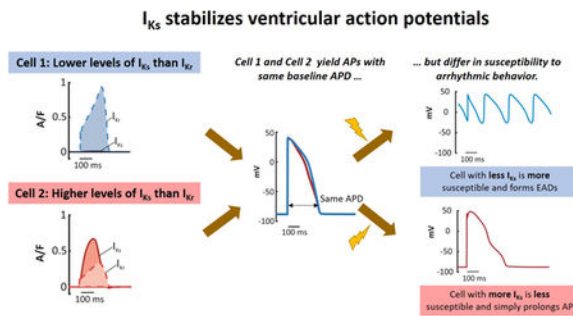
$I_{Ks}$ stabilizes ventricular action potentials

Cell 1: Lower levels of $I_{Ks}$ than $I_{Kr}$

A/F

1

0

$I_{Kr}$

$I_{Ks}$

100 ms

Cell 2: Higher levels of $I_{Ks}$ than $I_{Kr}$

A/F

1

0

$I_{Ks}$

$I_{Kr}$

100 ms

Cell 1 and Cell 2 yield APs with same baseline APD ...

50

0

mV

-50

-100

Same APD

100 ms

... but differ in susceptibility to arrhythmic behavior.

mV

0

-50

-100

100 ms

Cell with less $I_{Ks}$ is more susceptible and forms EADs

50

0

mV

-50

-100

100 ms

Cell with more $I_{Ks}$ is less susceptible and simply prolongs AP